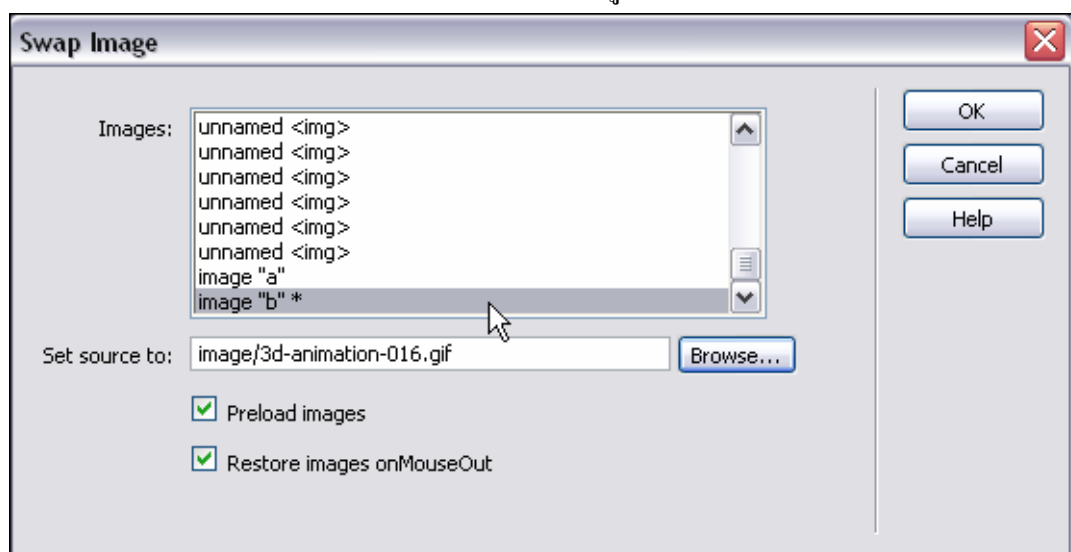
Swap Image

Images:
unnamed <img>
unnamed <img>
unnamed <img>
unnamed <img>
unnamed <img>
unnamed <img>
image "a"
image "b" *

Set source to: image/3d-animation-016.gif

Browse...

Preload images

Restore images onMouseOut

OK

Cancel

Help